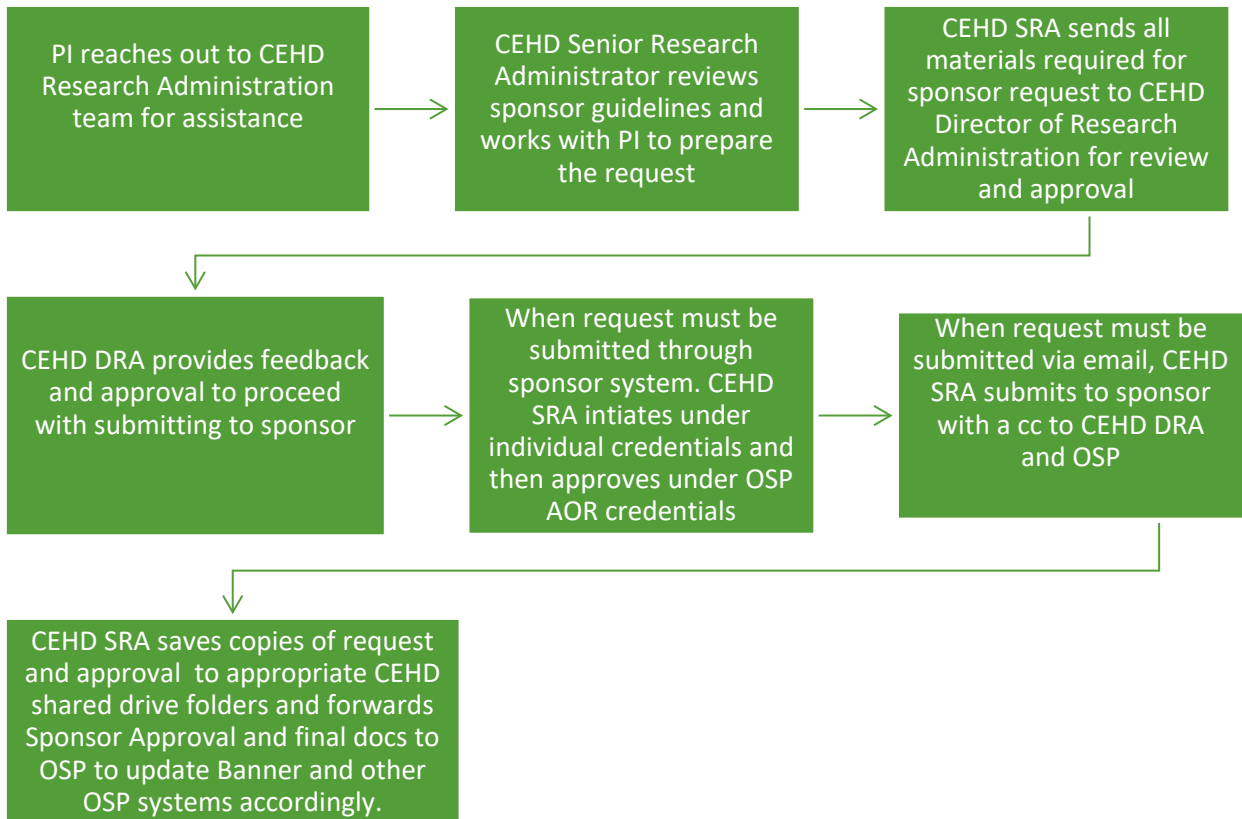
PI reaches out to CEHD Research Administration team for assistance

CEHD Senior Research Administrator reviews sponsor guidelines and works with PI to prepare the request

CEHD SRA sends all materials required for sponsor request to CEHD Director of Research Administration for review and approval

CEHD DRA provides feedback and approval to proceed with submitting to sponsor

When request must be submitted through sponsor system. CEHD SRA intiates under individual credentials and then approves under OSP AOR credentials

When request must be submitted via email, CEHD SRA submits to sponsor with a cc to CEHD DRA and OSP

CEHD SRA saves copies of request and approval to appropriate CEHD shared drive folders and forwards Sponsor Approval and final docs to OSP to update Banner and other OSP systems accordingly.